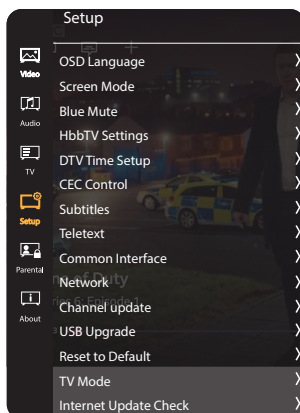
Setup

Video
Audio
TV
Setup
Parental
About

OSD Language
Screen Mode
Blue Mute
HbbTV Settings
DTV Time Setup
CEC Control
Subtitles
Teletext
Common Interface
Network
Channel update
USB Upgrade
Reset to Default
TV Mode
Internet Update Check